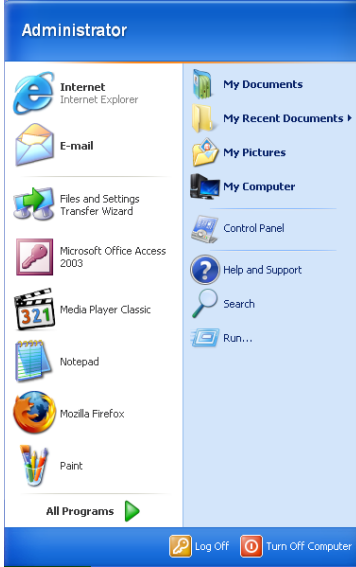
Administrator

Internet
Internet Explorer

E-mail

Files and Settings Transfer Wizard

Microsoft Office Access 2003

321

Media Player Classic

Notepad

Mozilla Firefox

Paint

All Programs

My Documents

My Recent Documents

My Pictures

My Computer

Control Panel

Help and Support

Search

Run...

Log Off

Turn Off Computer